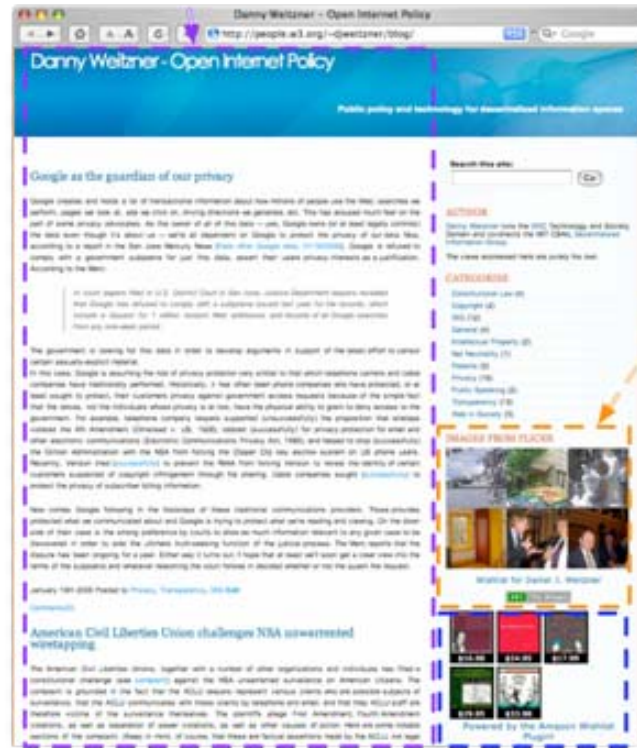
Danny Weitzner - Open Internet Policy

http://people.w3.org/~djweitzner/blog/

Danny Weitzner - Open Internet Policy

Public policy and technology for decentralized information spaces

Google as the guardian of our privacy

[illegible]

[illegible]

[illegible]

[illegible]

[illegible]

January 19th 2006 Posted to Privacy, Transparency, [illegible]

Comments(0)

American Civil Liberties Union challenges NSA unwarranted wiretapping

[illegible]

Search this site:

Go

AUTHOR

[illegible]

The views expressed here are purely his own.

CATEGORIES

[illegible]

IMAGES FROM FLICKR

Wishlist for Daniel J. Weitzner

$19.99 $24.95 $17.99

$29.95 $31.99

Powered by the Amazon Wishlist Plugin!